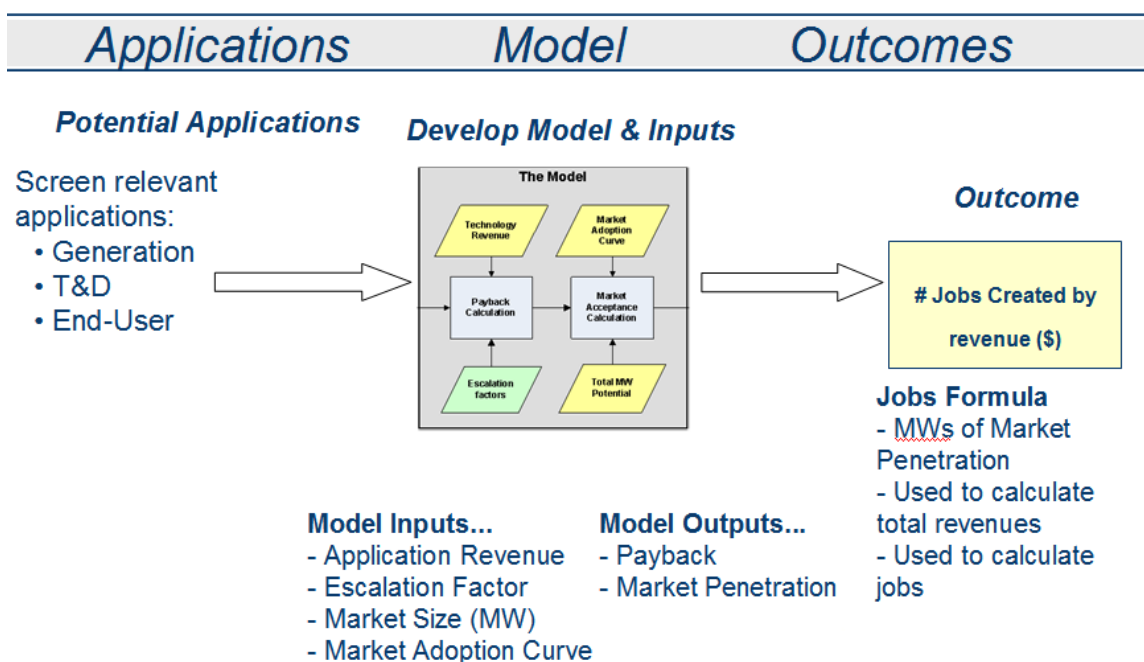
Applications Model Outcomes

Potential Applications

Screen relevant applications:
• Generation
• T&D
• End-User

Develop Model & Inputs

The Model

Technology Revenue

Market Adoption Curve

Payback Calculation

Market Acceptance Calculation

Escalation factors

Total MW Potential

Outcome

# Jobs Created by revenue ($)

Jobs Formula
- MWs of Market Penetration
- Used to calculate total revenues
- Used to calculate jobs

Model Inputs...
- Application Revenue
- Escalation Factor
- Market Size (MW)
- Market Adoption Curve

Model Outputs...
- Payback
- Market Penetration